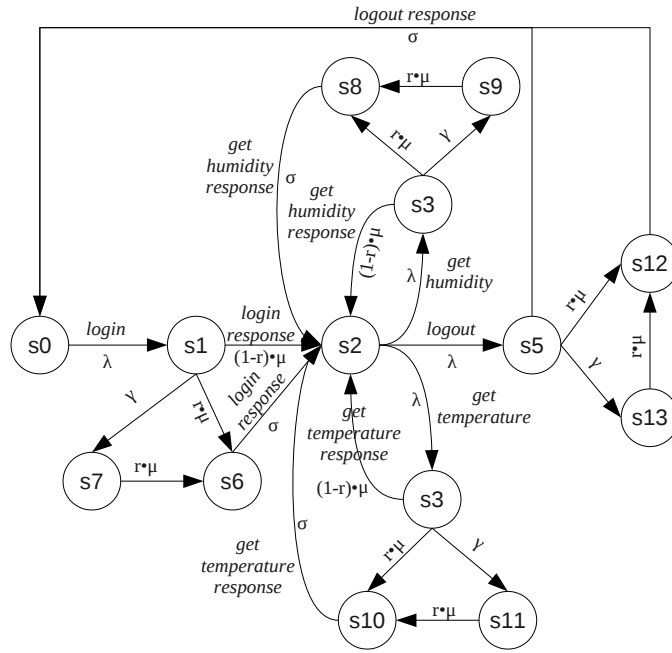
logout response
σ
s8
r•μ
s9
get humidity response
σ
r•μ
γ
get humidity response
s3
(1-r)•μ
λ
get humidity
s12
s0
login
λ
s1
login response
(1-r)•μ
s2
logout
λ
s5
r•μ
γ
r•μ
γ
r•μ
login response
σ
get temperature
λ
get temperature response
s13
s7
r•μ
s6
(1-r)•μ
s3
σ
get temperature response
r•μ
γ
s10
r•μ
s11